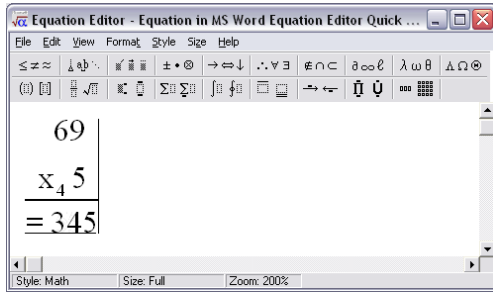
Equation Editor - Equation in MS Word Equation Editor Quick ...

File Edit View Format Style Size Help

$\leq \neq \approx$ | $\pm \bullet \otimes$ | $\rightarrow \Leftrightarrow \downarrow$ | $\therefore \forall \exists$ | $\notin \cap \subset$ | $\partial \infty \ell$ | $\lambda \omega \theta$ | $\Lambda \Omega \circledcirc$

69

$x_4$ 5

= 345

Style: Math | Size: Full | Zoom: 200%